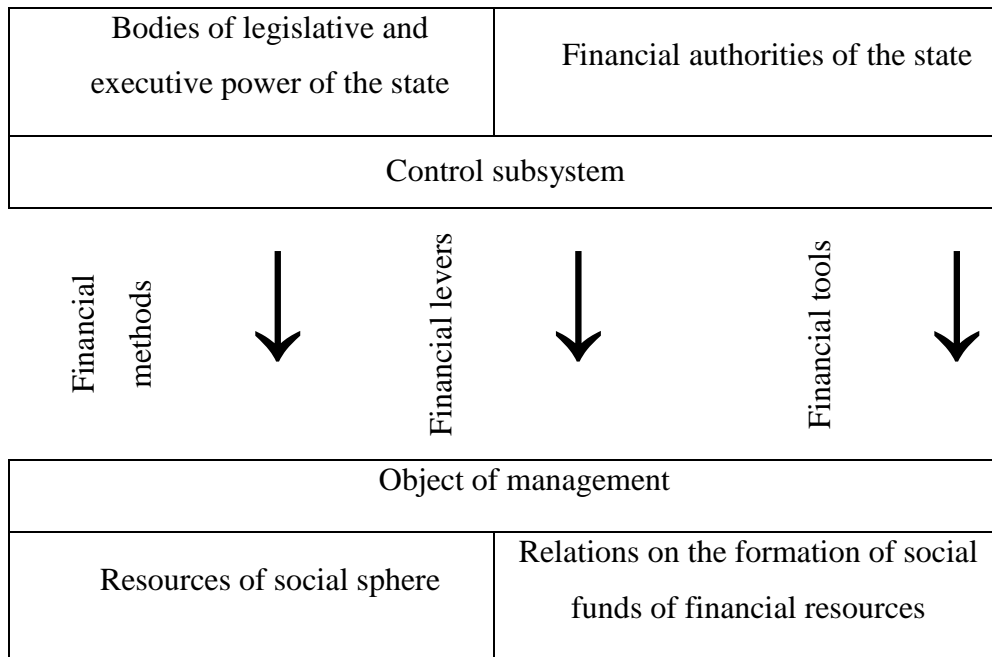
| Bodies of legislative and executive power of the state | Financial authorities of the state |
|---|---|
| Control subsystem | |

Financial methods

Financial levers

Financial tools

| Object of management | |
|---|---|
| Resources of social sphere | Relations on the formation of social funds of financial resources |